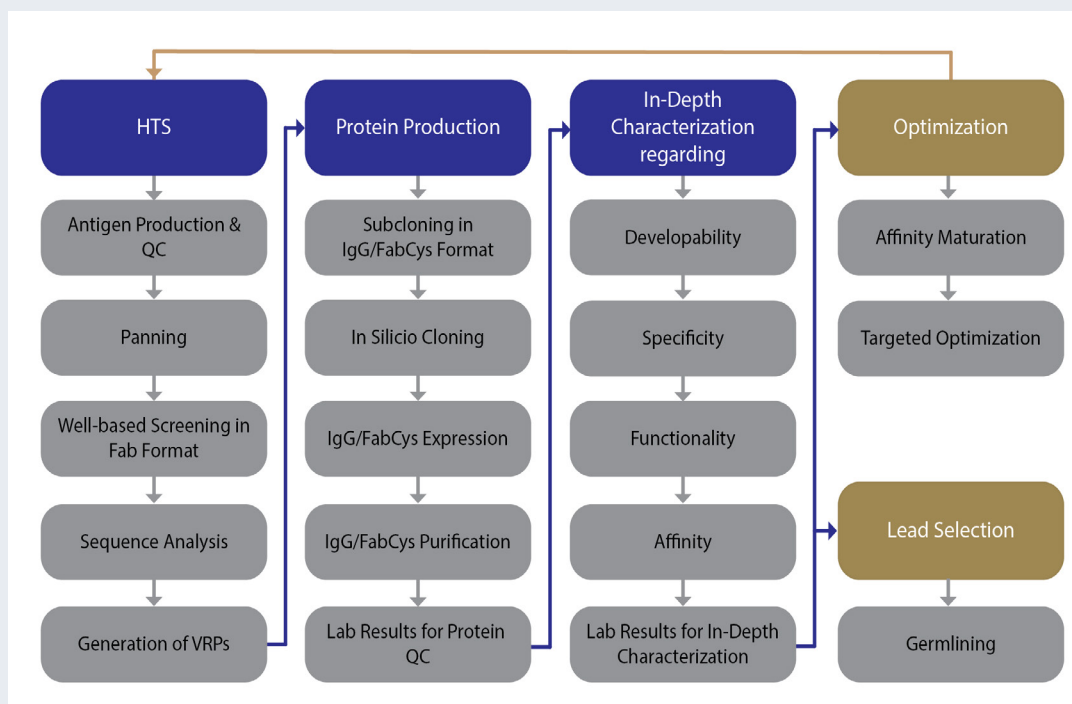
HTS

Antigen Production & QC

Panning

Well-based Screening in Fab Format

Sequence Analysis

Generation of VRPs

Protein Production

Subcloning in IgG/FabCys Format

In Silicio Cloning

IgG/FabCys Expression

IgG/FabCys Purification

Lab Results for Protein QC

In-Depth Characterization regarding

Developability

Specificity

Functionality

Affinity

Lab Results for In-Depth Characterization

Optimization

Affinity Maturation

Targeted Optimization

Lead Selection

Germlining